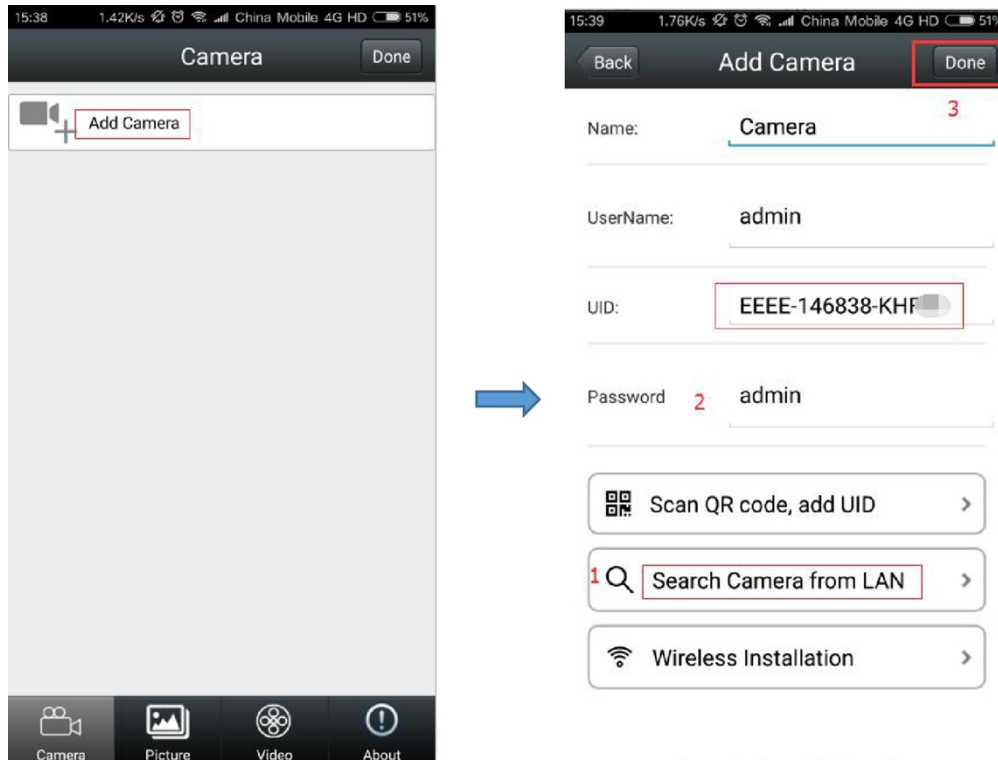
15:38 1.42K/s China Mobile 4G HD 51%

Camera

Done

Add Camera

Camera

Picture

Video

About

15:39 1.76K/s China Mobile 4G HD 51%

Back

Add Camera

Done

3

Name: Camera

UserName: admin

UID: EEEE-146838-KHF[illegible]

Password 2 admin

Scan QR code, add UID

1 Search Camera from LAN

Wireless Installation